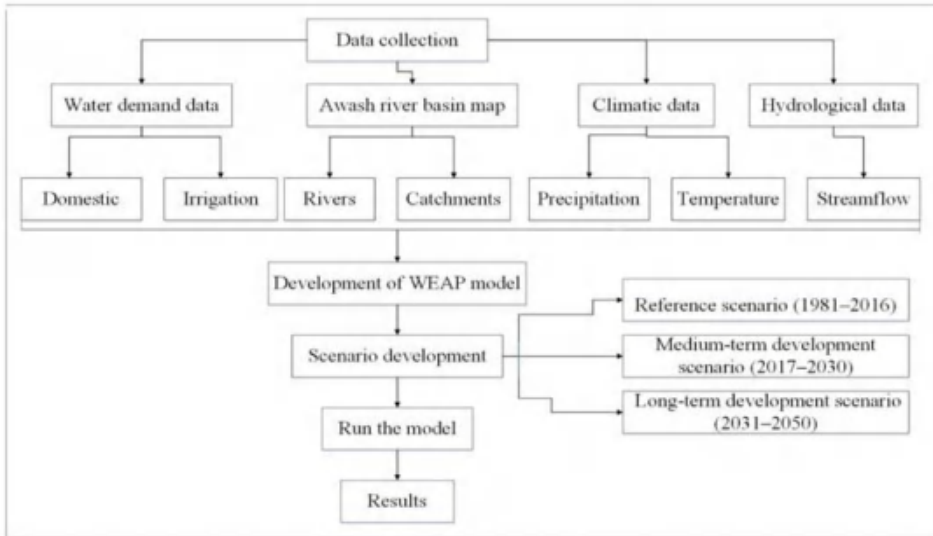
Data collection

Water demand data

Awash river basin map

Climatic data

Hydrological data

Domestic

Irrigation

Rivers

Catchments

Precipitation

Temperature

Streamflow

Development of WEAP model

Scenario development

Reference scenario (1981–2016)

Medium-term development scenario (2017–2030)

Long-term development scenario (2031–2050)

Run the model

Results